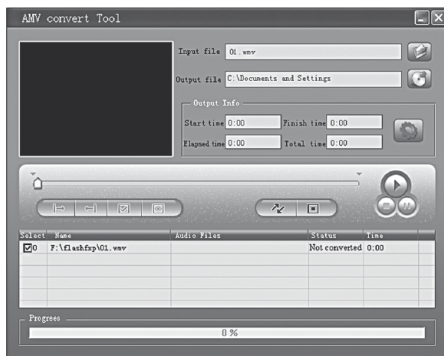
AMV convert Tool

Input file 01.wmv

Output file C:\Documents and Settings

Output Info

Start time 0:00

Finish time 0:00

Elapsed time 0:00

Total time 0:00

| Select | Name | Audio Files | Status | Time |
|---|---|---|---|---|
| 0 | F:\flashfxp\01.wmv | | Not converted | 0:00 |

Progress

0 %